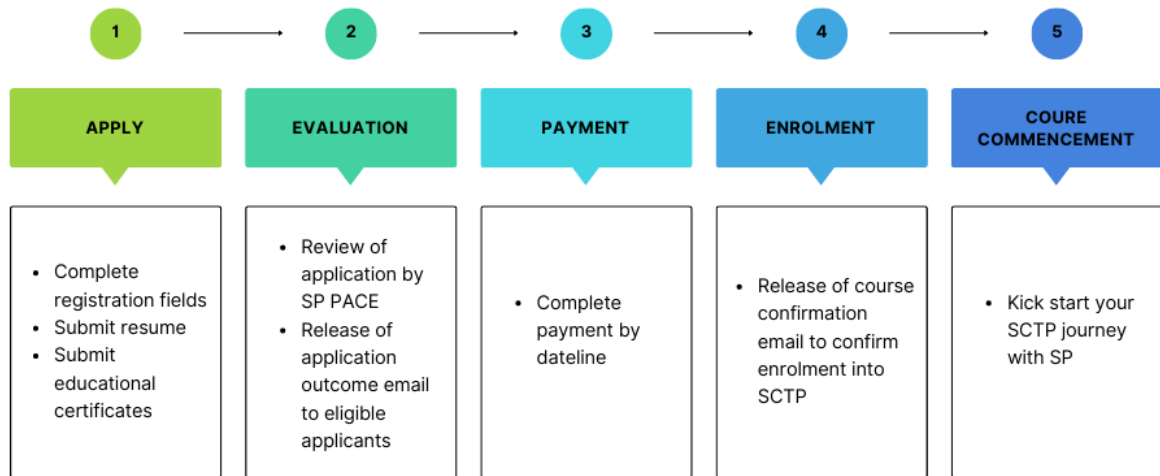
1

APPLY

- Complete registration fields
- Submit resume
- Submit educational certificates

2

EVALUATION

- Review of application by SP PACE
- Release of application outcome email to eligible applicants

3

PAYMENT

- Complete payment by dateline

4

ENROLMENT

- Release of course confirmation email to confirm enrolment into SCTP

5

COURE COMMENCEMENT

- Kick start your SCTP journey with SP